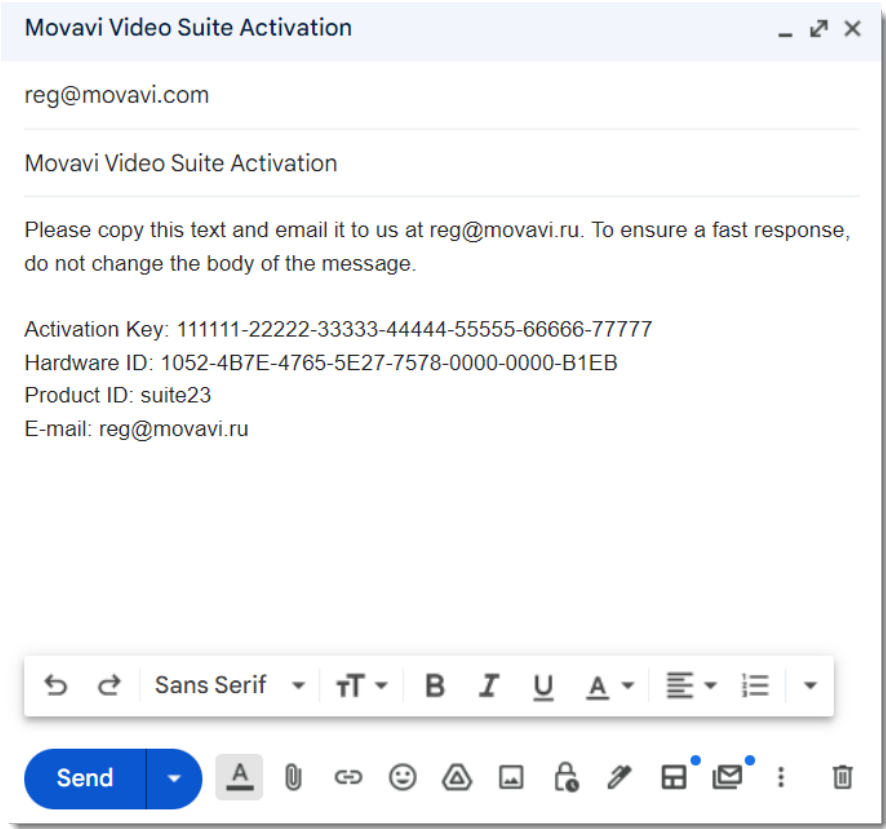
Movavi Video Suite Activation

reg@movavi.com

Movavi Video Suite Activation

Please copy this text and email it to us at reg@movavi.ru. To ensure a fast response, do not change the body of the message.

Activation Key: 111111-22222-33333-44444-55555-66666-77777
Hardware ID: 1052-4B7E-4765-5E27-7578-0000-0000-B1EB
Product ID: suite23
E-mail: reg@movavi.ru

Sans Serif

Send